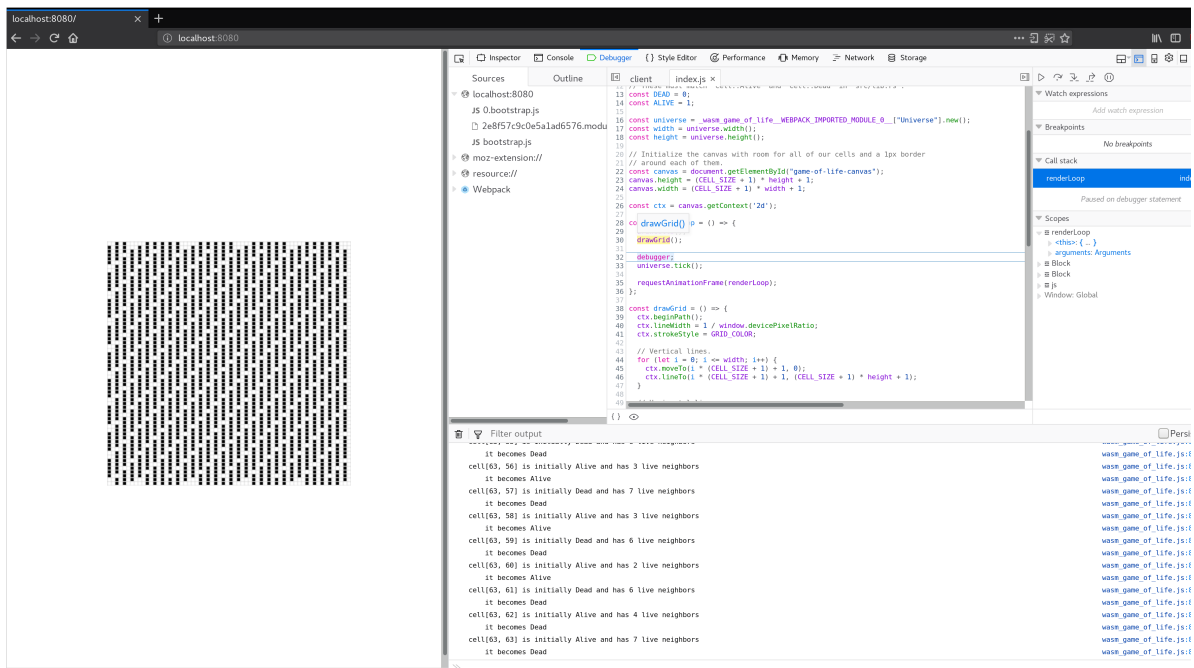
localhost:8080/
localhost:8080

Inspector Console Debugger Style Editor Performance Memory Network Storage

Sources Outline
localhost:8080
0.bootstrap.js
2e8f57c9c0e5a1ad6576.modu
bootstrap.js
moz-extension://
resource://
Webpack

client index.js

13 const DEAD = 0;
14 const ALIVE = 1;
15
16 const universe = _wasm_game_of_life__WEBPACK_IMPORTED_MODULE_0__["Universe"].new();
17 const width = universe.width();
18 const height = universe.height();
19
20 // Initialize the canvas with room for all of our cells and a 1px border
21 // around each of them.
22 const canvas = document.getElementById("game-of-life-canvas");
23 canvas.height = (CELL_SIZE + 1) * height + 1;
24 canvas.width = (CELL_SIZE + 1) * width + 1;
25
26 const ctx = canvas.getContext('2d');
27
28 co drawGrid() p = () => {
29
30 drawGrid();
31
32 debugger;
33 universe.tick();
34
35 requestAnimationFrame(renderLoop);
36 };
37
38 const drawGrid = () => {
39 ctx.beginPath();
40 ctx.lineWidth = 1 / window.devicePixelRatio;
41 ctx.strokeStyle = GRID_COLOR;
42
43 // Vertical lines.
44 for (let i = 0; i <= width; i++) {
45 ctx.moveTo(i * (CELL_SIZE + 1) + 1, 0);
46 ctx.lineTo(i * (CELL_SIZE + 1) + 1, (CELL_SIZE + 1) * height + 1);
47 }

Watch expressions
Add watch expression
Breakpoints
No breakpoints
Call stack
renderLoop
Paused on debugger statement
Scopes
renderLoop
<this>: {...}
arguments: Arguments
Block
Block
js
Window: Global

Filter output
Persi

it becomes Dead
cell[63, 56] is initially Alive and has 3 live neighbors
it becomes Alive
cell[63, 57] is initially Dead and has 7 live neighbors
it becomes Dead
cell[63, 58] is initially Alive and has 3 live neighbors
it becomes Alive
cell[63, 59] is initially Dead and has 6 live neighbors
it becomes Dead
cell[63, 60] is initially Alive and has 2 live neighbors
it becomes Alive
cell[63, 61] is initially Dead and has 6 live neighbors
it becomes Dead
cell[63, 62] is initially Dead and has 4 live neighbors
it becomes Dead
cell[63, 63] is initially Dead and has 7 live neighbors
it becomes Dead

wasm_game_of_life.js:
wasm_game_of_life.js:
wasm_game_of_life.js:
wasm_game_of_life.js:
wasm_game_of_life.js:
wasm_game_of_life.js:
wasm_game_of_life.js:
wasm_game_of_life.js:
wasm_game_of_life.js:
wasm_game_of_life.js:
wasm_game_of_life.js:
wasm_game_of_life.js:
wasm_game_of_life.js:
wasm_game_of_life.js:
wasm_game_of_life.js:
wasm_game_of_life.js:
wasm_game_of_life.js: